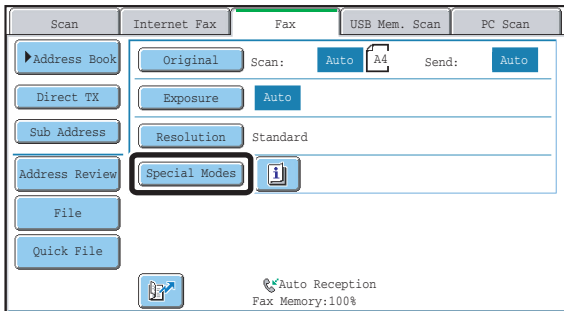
Scan
Internet Fax
Fax
USB Mem. Scan
PC Scan

Address Book
Direct TX
Sub Address
Address Review
File
Quick File

Original
Scan:
Auto
A4
Send:
Auto

Exposure
Auto

Resolution
Standard

Special Modes

Auto Reception
Fax Memory:100%